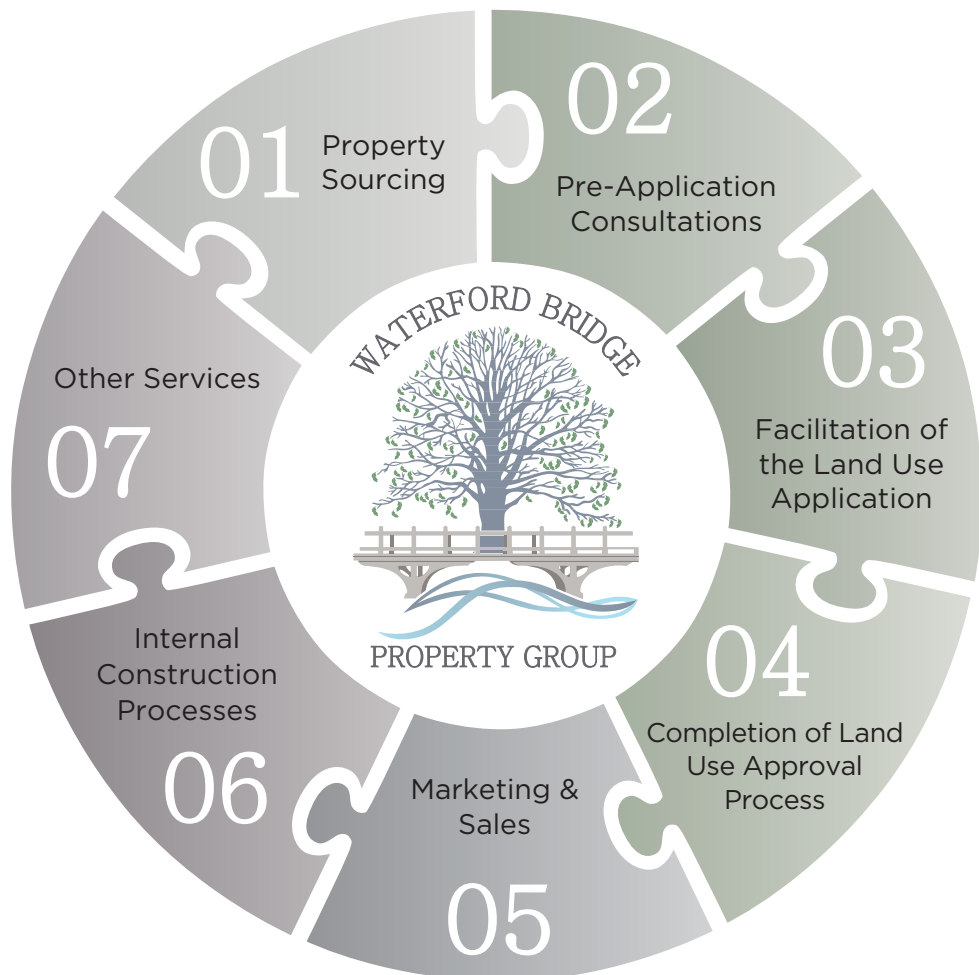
01 Property Sourcing

02 Pre-Application Consultations

03 Facilitation of the Land Use Application

04 Completion of Land Use Approval Process

05 Marketing & Sales

06 Internal Construction Processes

07 Other Services

WATERFORD BRIDGE

PROPERTY GROUP